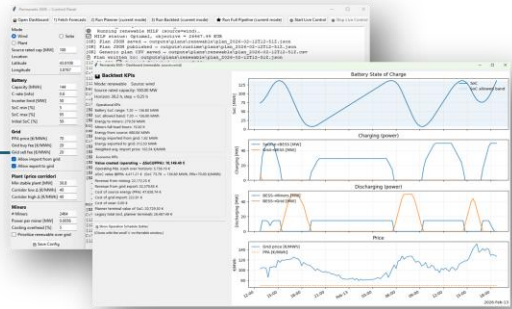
Open Dashboard | Fetch Forecasts | Run Planner (current mode) | Run Backtest (current mode) | Run Full Pipeline (current mode) | Start Live Control | Stop Live Control

Mode
Wind
Solar
Plant

Location
Latitude
Longitude

Battery
Capacity [MWh]
C-rate [1/h]
Inverter limit [MW]
SoC min [%]
SoC max [%]
Initial SoC [%]

Grid
Allow import from grid
Allow export to grid

Plant (price corridor)
Min stable plant [MW]
Corridor low [$/MWh]
Corridor high [$/MWh]

Misc
Curtailing overhead [%]
Save Config

Running renewable MILP (source=wind)...
MILP status: Optimal, objective = 16467.45 EUR
Plan JSON saved ...
Plan JSON published ...
Plan written ...

Backtest KPIs
Mode: renewable · Source: wind
Operational KPIs
Economic KPIs

Battery State of Charge
SoC [MWh]
SoC
SoC allowed band

Charging (power)
Charging [MW]

Discharging (power)
Discharging [MW]

Price
EUR/MWh
Grid price [$/MWh]
PPA [$/MWh]

Feb 14
Feb 15
Feb 16
Feb 17
Feb 18
Feb 19
Feb 20